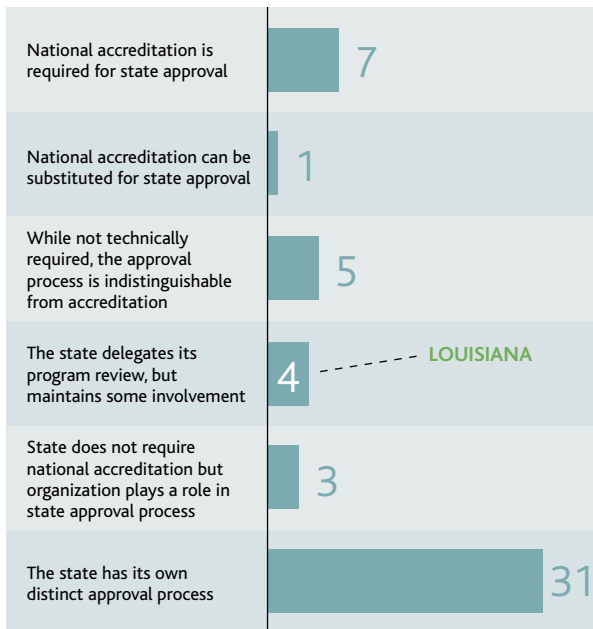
National accreditation is required for state approval

7

National accreditation can be substituted for state approval

1

While not technically required, the approval process is indistinguishable from accreditation

5

The state delegates its program review, but maintains some involvement

4

LOUISIANA

State does not require national accreditation but organization plays a role in state approval process

3

The state has its own distinct approval process

31